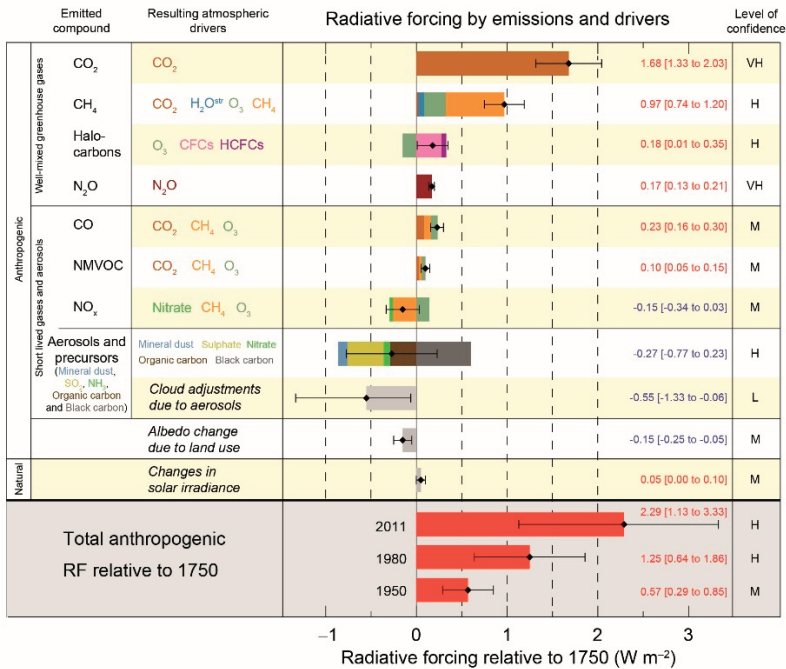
| Emitted compound | Resulting atmospheric drivers | Radiative forcing by emissions and drivers | Level of confidence |
|---|---|---|---|
| $CO_2$ | $CO_2$ | 1.68 [1.33 to 2.03] | VH |
| $CH_4$ | $CO_2$ $H_2O^{str}$ $O_3$ $CH_4$ | 0.97 [0.74 to 1.20] | H |
| Halo-carbons | $O_3$ CFCs HCFCs | 0.18 [0.01 to 0.35] | H |
| $N_2O$ | $N_2O$ | 0.17 [0.13 to 0.21] | VH |
| CO | $CO_2$ $CH_4$ $O_3$ | 0.23 [0.16 to 0.30] | M |
| NMVOC | $CO_2$ $CH_4$ $O_3$ | 0.10 [0.05 to 0.15] | M |
| $NO_x$ | Nitrate $CH_4$ $O_3$ | -0.15 [-0.34 to 0.03] | M |
| Aerosols and precursors (Mineral dust, $SO_2$, $NH_3$, Organic carbon and Black carbon) | Mineral dust Sulphate Nitrate Organic carbon Black carbon | -0.27 [-0.77 to 0.23] | H |
| | Cloud adjustments due to aerosols | -0.55 [-1.33 to -0.06] | L |
| | Albedo change due to land use | -0.15 [-0.25 to -0.05] | M |
| | Changes in solar irradiance | 0.05 [0.00 to 0.10] | M |
| Total anthropogenic RF relative to 1750 | 2011 | 2.29 [1.13 to 3.33] | H |
| | 1980 | 1.25 [0.64 to 1.86] | H |
| | 1950 | 0.57 [0.29 to 0.85] | M |

Anthropogenic
Well-mixed greenhouse gases
Short lived gases and aerosols
Natural

−1 0 1 2 3
Radiative forcing relative to 1750 (W m$^{-2}$)